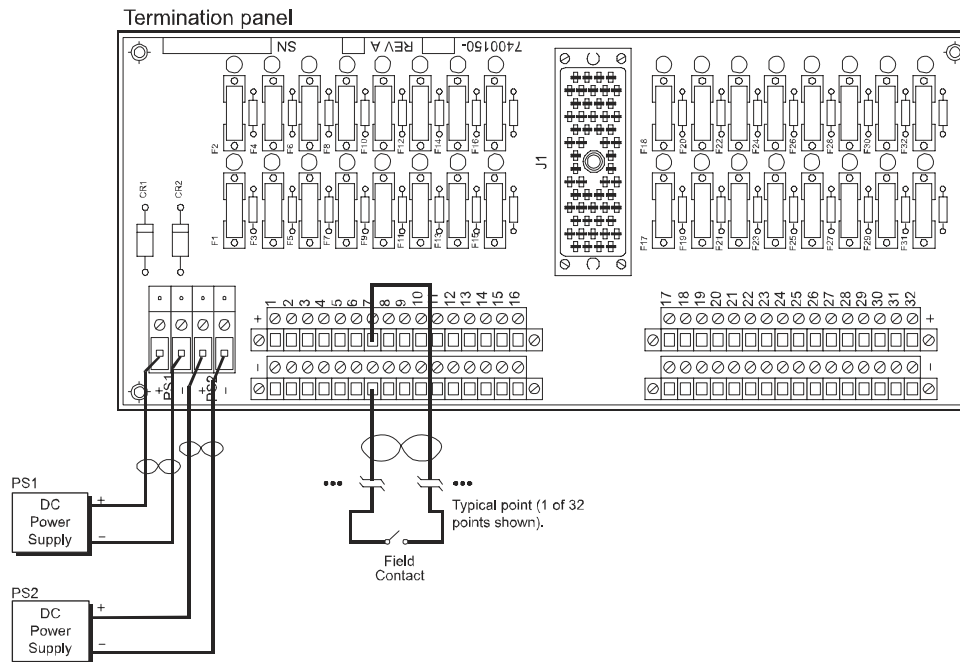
Termination panel

SN
REV A
740150-

F2 F4 F6 F8 F10 F12 F14 F16
F1 F3 F5 F7 F9 F11 F13 F15
CR1 CR2
J1
F18 F20 F22 F24 F26 F28 F30 F32
F17 F19 F21 F23 F25 F27 F29 F31

1 2 3 4 5 6 7 8 9 10 11 12 13 14 15 16
17 18 19 20 21 22 23 24 25 26 27 28 29 30 31 32
+
-
+
-

+ PS1 - + PS2 -

PS1
DC Power Supply
+
-

PS2
DC Power Supply
+
-

Typical point (1 of 32 points shown).

Field Contact